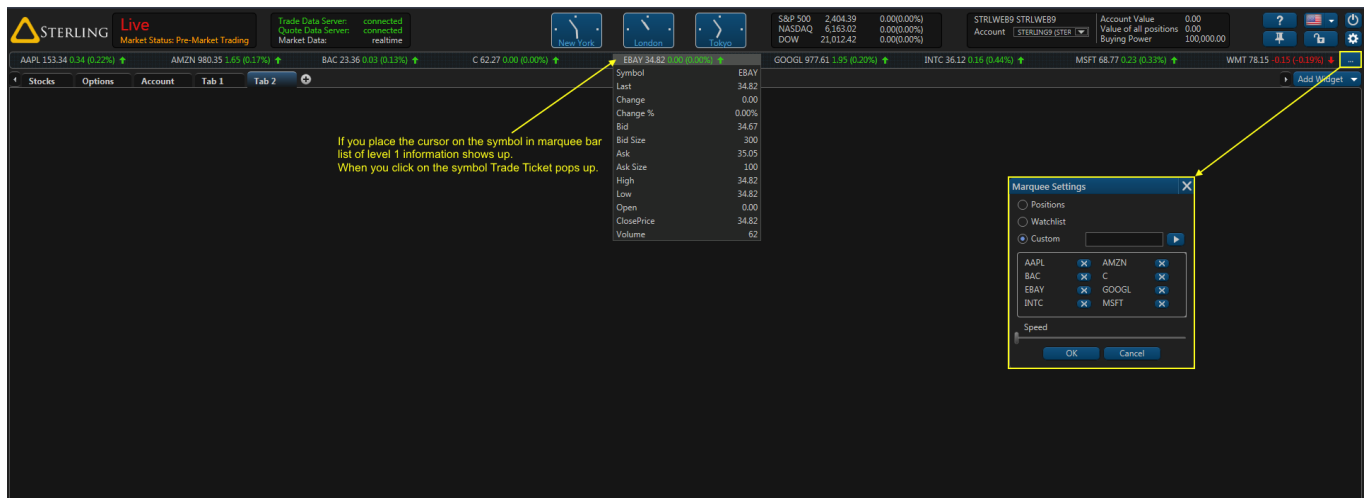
STERLING Live
Market Status: Pre-Market Trading

Trade Data Server: connected
Quote Data Server: connected
Market Data: realtime

New York London Tokyo

| S&P 500 | 2,404.39 | 0.00(0.00%) |
|---|---|---|
| NASDAQ | 6,163.02 | 0.00(0.00%) |
| DOW | 21,012.42 | 0.00(0.00%) |

STRLWEB9 STRLWEB9
Account STERLING9 (STER

| Account Value | 0.00 |
|---|---|
| Value of all positions | 0.00 |
| Buying Power | 100,000.00 |

?

AAPL 153.34 0.34 (0.22%) AMZN 980.35 1.65 (0.17%) BAC 23.36 0.03 (0.13%) C 62.27 0.00 (0.00%) EBAY 34.82 0.00 (0.00%) GOOGL 977.61 1.95 (0.20%) INTC 36.12 0.16 (0.44%) MSFT 68.77 0.23 (0.33%) WMT 78.15 -0.15 (-0.19%) ...

Stocks Options Account Tab 1 Tab 2 Add Widget

| Symbol | EBAY |
|---|---|
| Last | 34.82 |
| Change | 0.00 |
| Change % | 0.00% |
| Bid | 34.67 |
| Bid Size | 300 |
| Ask | 35.05 |
| Ask Size | 100 |
| High | 34.82 |
| Low | 34.82 |
| Open | 0.00 |
| ClosePrice | 34.82 |
| Volume | 62 |

If you place the cursor on the symbol in marquee bar list of level 1 information shows up.
When you click on the symbol Trade Ticket pops up.

Marquee Settings
Positions
Watchlist
Custom

| AAPL | AMZN |
|---|---|
| BAC | C |
| EBAY | GOOGL |
| INTC | MSFT |

Speed
OK Cancel